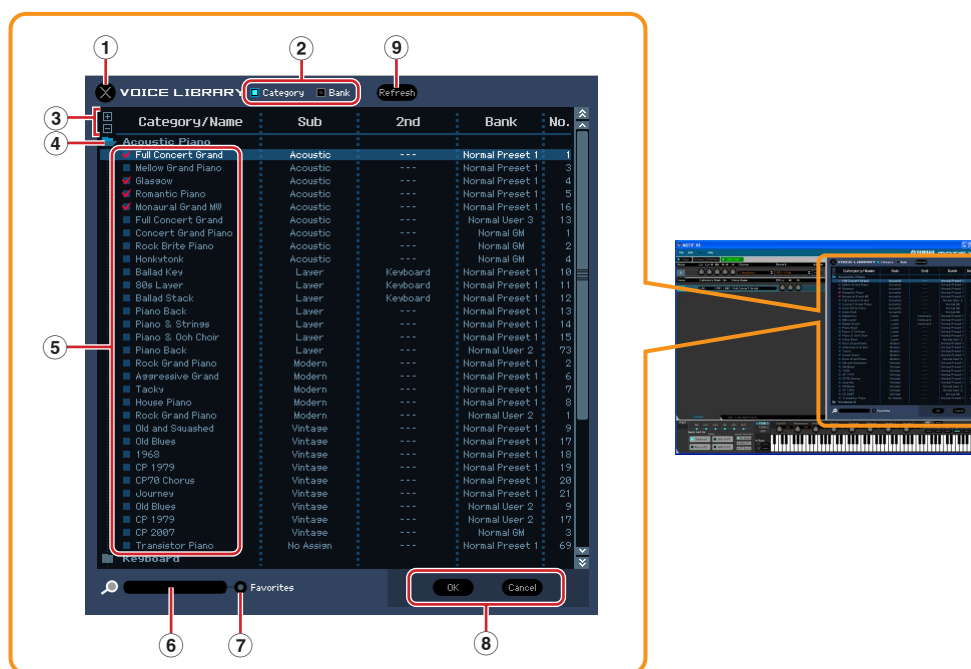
1
2
9
VOICE LIBRARY
Category
Bank
Refresh
3
4
5
6
7
8

| Category/Name | Sub | 2nd | Bank | No. |
|---|---|---|---|---|
| Acoustic Piano | | | | |
| Full Concert Grand | Acoustic | --- | Normal Preset 1 | 1 |
| Mellow Grand Piano | Acoustic | --- | Normal Preset 1 | 3 |
| Glassow | Acoustic | --- | Normal Preset 1 | 4 |
| Romantic Piano | Acoustic | --- | Normal Preset 1 | 5 |
| Monaural Grand MW | Acoustic | --- | Normal Preset 1 | 16 |
| Full Concert Grand | Acoustic | --- | Normal User 3 | 13 |
| Concert Grand Piano | Acoustic | --- | Normal GM | 1 |
| Rock Brite Piano | Acoustic | --- | Normal GM | 2 |
| Honkytonk | Acoustic | --- | Normal GM | 4 |
| Ballad Key | Layer | Keyboard | Normal Preset 1 | 10 |
| 80s Layer | Layer | Keyboard | Normal Preset 1 | 11 |
| Ballad Stack | Layer | Keyboard | Normal Preset 1 | 12 |
| Piano Back | Layer | --- | Normal Preset 1 | 13 |
| Piano & Strings | Layer | --- | Normal Preset 1 | 14 |
| Piano & Ooh Choir | Layer | --- | Normal Preset 1 | 15 |
| Piano Back | Layer | --- | Normal User 2 | 73 |
| Rock Grand Piano | Modern | --- | Normal Preset 1 | 2 |
| Aggressive Grand | Modern | --- | Normal Preset 1 | 6 |
| Tacky | Modern | --- | Normal Preset 1 | 7 |
| House Piano | Modern | --- | Normal Preset 1 | 8 |
| Rock Grand Piano | Modern | --- | Normal User 2 | 1 |
| Old and Squashed | Vintage | --- | Normal Preset 1 | 9 |
| Old Blues | Vintage | --- | Normal Preset 1 | 17 |
| 1968 | Vintage | --- | Normal Preset 1 | 18 |
| CP 1979 | Vintage | --- | Normal Preset 1 | 19 |
| CP70 Chorus | Vintage | --- | Normal Preset 1 | 20 |
| Journey | Vintage | --- | Normal Preset 1 | 21 |
| Old Blues | Vintage | --- | Normal User 2 | 9 |
| CP 1979 | Vintage | --- | Normal User 2 | 17 |
| CP 2007 | Vintage | --- | Normal GM | 3 |
| Transistor Piano | No Assign | --- | Normal Preset 1 | 69 |
| Keyboard | | | | |

Favorites
OK
Cancel